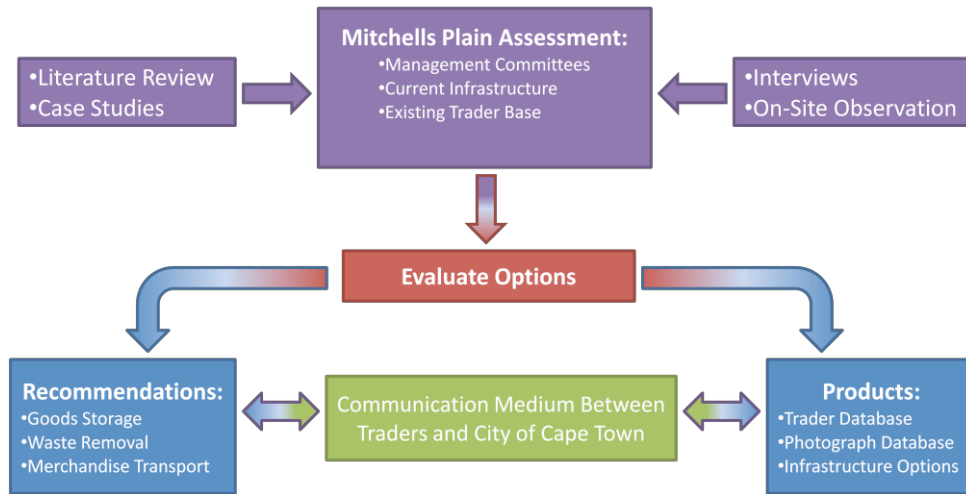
•Literature Review
•Case Studies

Mitchells Plain Assessment:
•Management Committees
•Current Infrastructure
•Existing Trader Base

•Interviews
•On-Site Observation

Evaluate Options

Recommendations:
•Goods Storage
•Waste Removal
•Merchandise Transport

Communication Medium Between Traders and City of Cape Town

Products:
•Trader Database
•Photograph Database
•Infrastructure Options